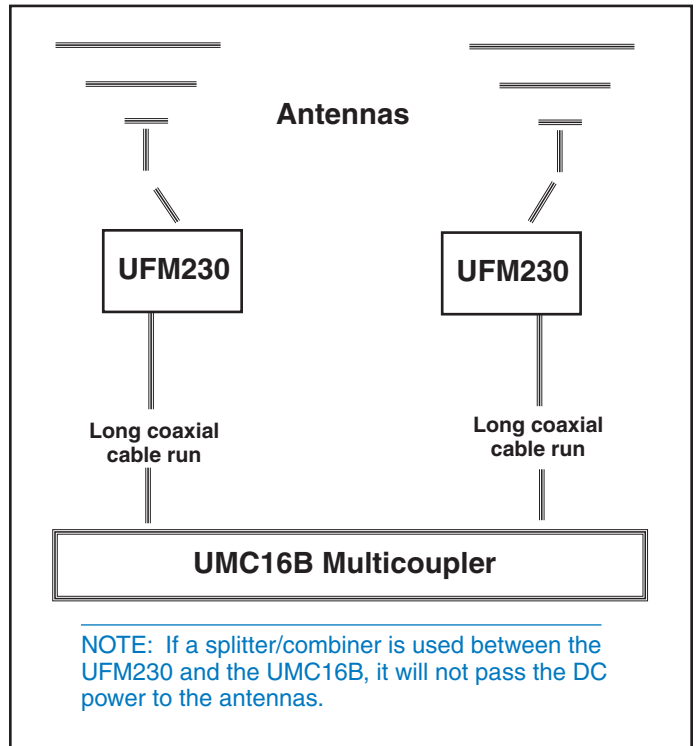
Antennas

UFM230

UFM230

Long coaxial cable run

Long coaxial cable run

UMC16B Multicoupler

NOTE: If a splitter/combiner is used between the UFM230 and the UMC16B, it will not pass the DC power to the antennas.